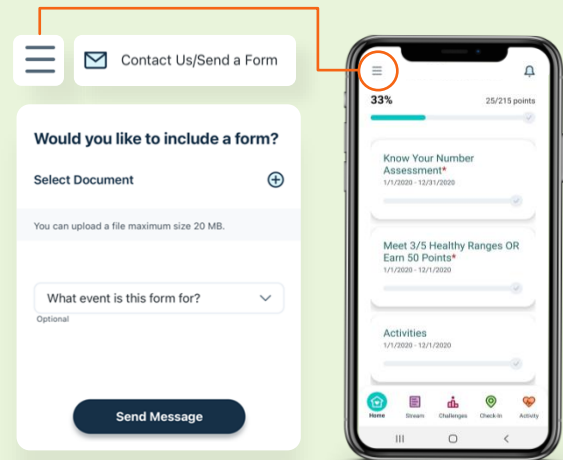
Contact Us/Send a Form

Would you like to include a form?

Select Document

You can upload a file maximum size 20 MB.

What event is this form for?

Optional

Send Message

33%

25/215 points

Know Your Number Assessment*

1/1/2020 - 12/31/2020

Meet 3/5 Healthy Ranges OR Earn 50 Points*

1/1/2020 - 12/1/2020

Activities

1/1/2020 - 12/1/2020

Home

Stream

Challenges

Check-In

Activity